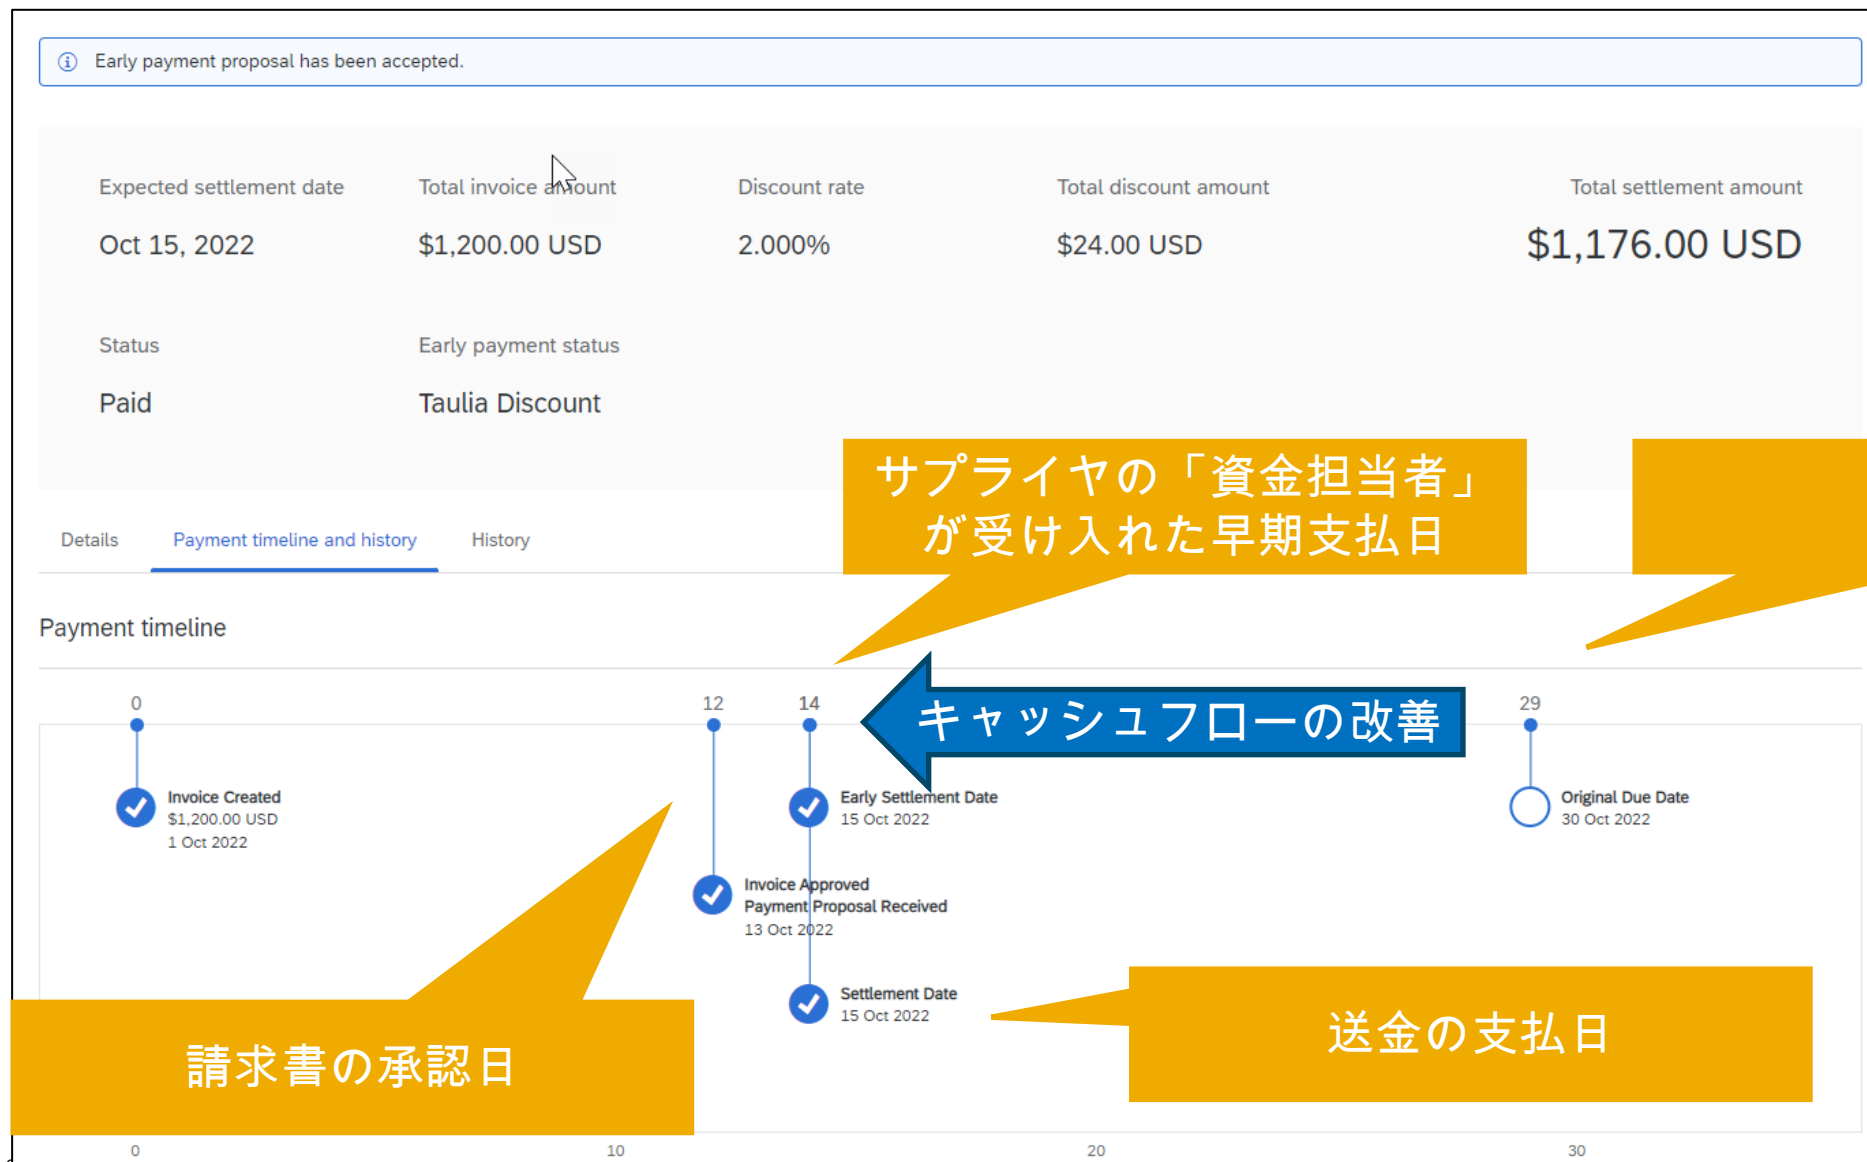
Early payment proposal has been accepted.

Expected settlement date
Oct 15, 2022

Total invoice amount
$1,200.00 USD

Discount rate
2.000%

Total discount amount
$24.00 USD

Total settlement amount
$1,176.00 USD

Status
Paid

Early payment status
Taulia Discount

サプライヤの「資金担当者」が受け入れた早期支払日

Details
Payment timeline and history
History

Payment timeline

0
12
14
29

キャッシュフローの改善

Invoice Created
$1,200.00 USD
1 Oct 2022

Early Settlement Date
15 Oct 2022

Original Due Date
30 Oct 2022

Invoice Approved
Payment Proposal Received
13 Oct 2022

Settlement Date
15 Oct 2022

送金の支払日

請求書の承認日

0
10
20
30